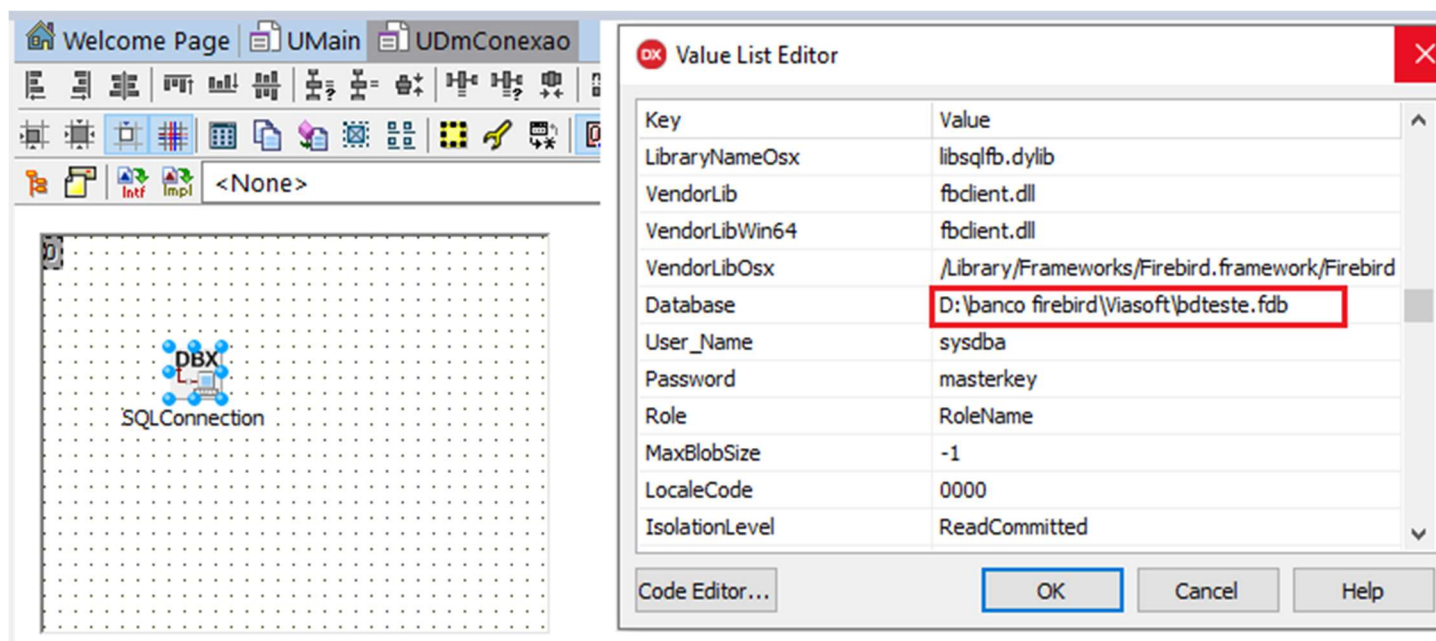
Welcome Page | UMain | UDmConexao

Intf Impl <None>

DBX
SQLConnection

DX Value List Editor

| Key | Value |
|---|---|
| LibraryNameOsx | libsqlfb.dylib |
| VendorLib | fbclient.dll |
| VendorLibWin64 | fbclient.dll |
| VendorLibOsx | /Library/Frameworks/Firebird.framework/Firebird |
| Database | D:\banco firebird\Viasoft\bdteste.fdb |
| User_Name | sysdba |
| Password | masterkey |
| Role | RoleName |
| MaxBlobSize | -1 |
| LocaleCode | 0000 |
| IsolationLevel | ReadCommitted |

Code Editor... OK Cancel Help